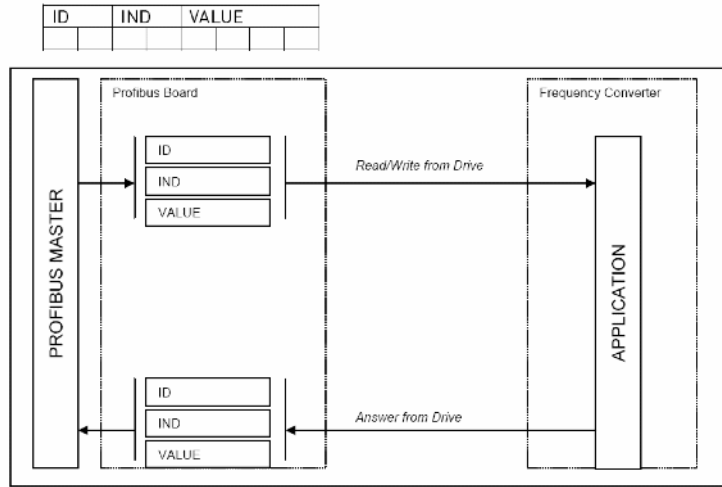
| ID | | IND | | VALUE | | | |
|---|---|---|---|---|---|---|---|
| | | | | | | | |

Profibus Board

Frequency Converter

PROFIBUS MASTER

ID

IND

VALUE

Read/Write from Drive

APPLICATION

ID

IND

VALUE

Answer from Drive